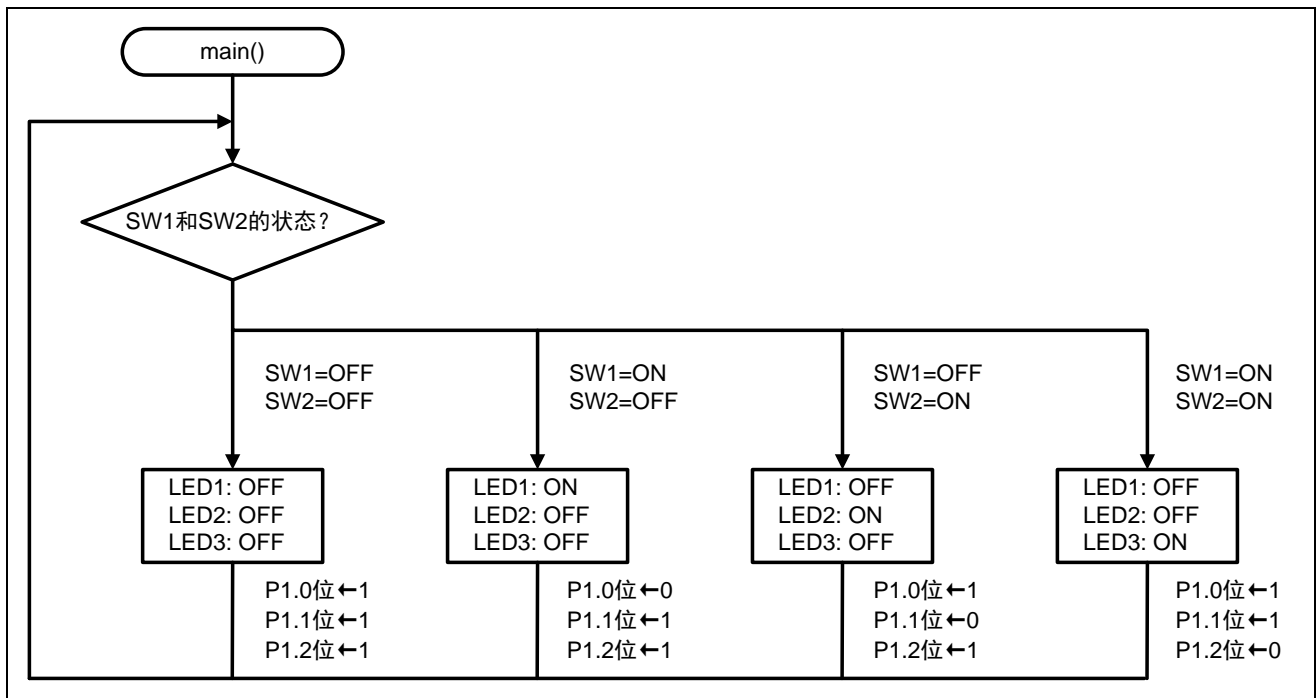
main()

SW1和SW2的状态？

SW1=OFF
SW2=OFF

SW1=ON
SW2=OFF

SW1=OFF
SW2=ON

SW1=ON
SW2=ON

LED1: OFF
LED2: OFF
LED3: OFF

P1.0位←1
P1.1位←1
P1.2位←1

LED1: ON
LED2: OFF
LED3: OFF

P1.0位←0
P1.1位←1
P1.2位←1

LED1: OFF
LED2: ON
LED3: OFF

P1.0位←1
P1.1位←0
P1.2位←1

LED1: OFF
LED2: OFF
LED3: ON

P1.0位←1
P1.1位←1
P1.2位←0